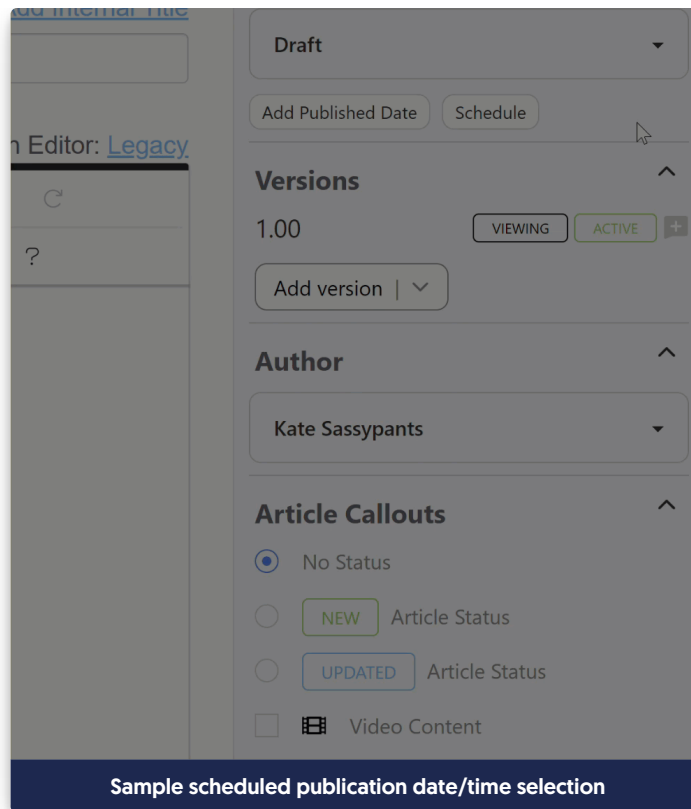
Add Internal Title

n Editor: Legacy

?

Draft

Add Published Date
Schedule

Versions

1.00
VIEWING
ACTIVE

Add version |

Author

Kate Sassypants

Article Callouts

No Status

NEW Article Status

UPDATED Article Status

Video Content

Sample scheduled publication date/time selection